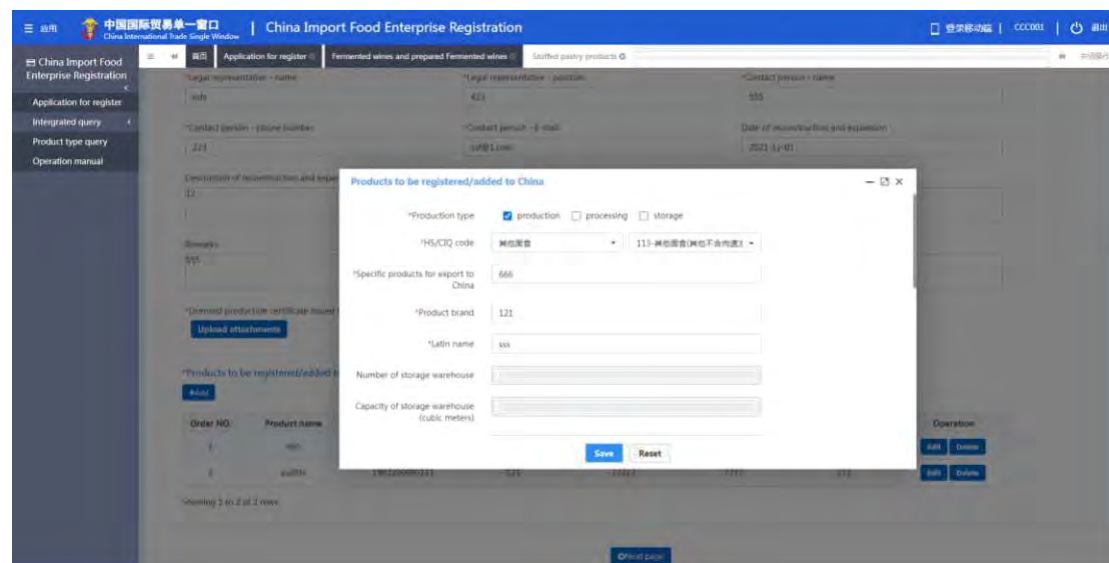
≡ 应用 中国国际贸易单一窗口 China International Trade Single Window | China Import Food Enterprise Registration

登录移动端 | CCC001 | 退出

China Import Food Enterprise Registration

Application for register

Intergrated query

Product type query

Operation manual

首页 | Application for register | Fermented wines and prepared Fermented wines | Stuffed pastry products

*Legal representative - name
sds

*Legal representative - position
423

*Contact person - name
555

*Contact person - phone number
221

*Contact person - E-mail
sd@1.com

Date of reconstruction and expansion
2021-11-01

Description of reconstruction and expansion
12

Remarks
555

*Overseas production certificate issued
Upload attachments

*Products to be registered/added to China
+Add

| Order NO. | Product name | | | | | | Operation |
|---|---|---|---|---|---|---|---|
| 1 | 44n | | | | | | Edit Delete |
| 2 | gudfth | 1902200000111 | 121 | 11111 | 1111 | 111 | Edit Delete |

Showing 1 to 2 of 2 rows

Next page

Products to be registered/added to China

*Production type: production processing storage

*HS/CIQ code: 其他面食 | 113-其他面食(其他不含肉类)

*Specific products for export to China: 666

*Product brand: 121

*Latin name: sss

Number of storage warehouse

Capacity of storage warehouse (cubic meters)

Save Reset